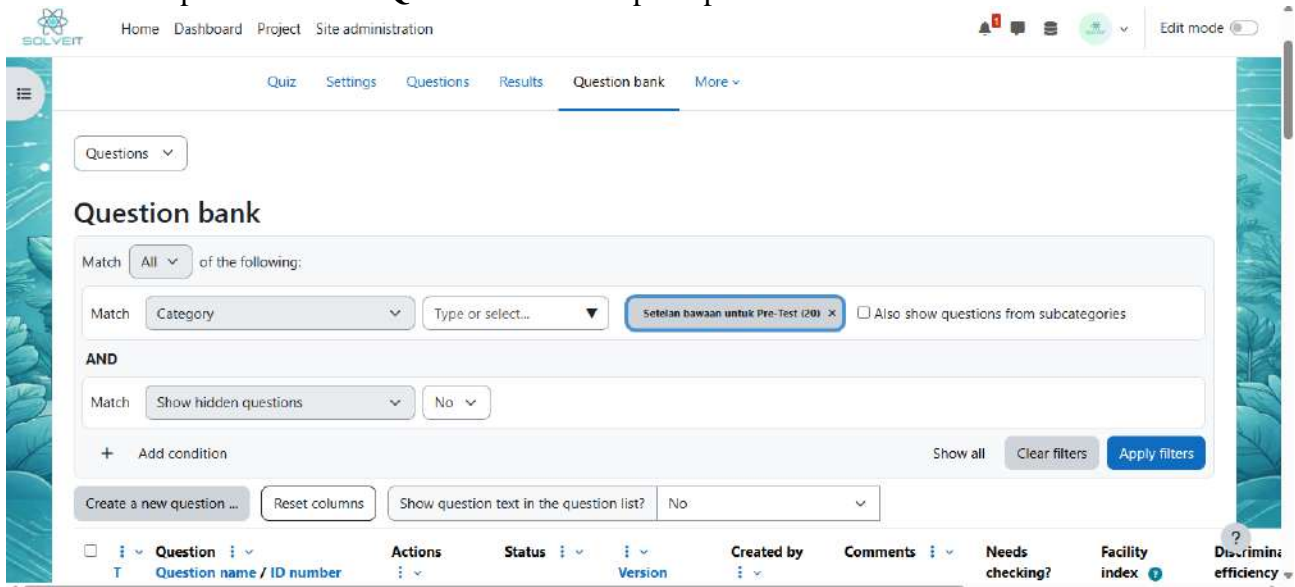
SOLVEIT

Home Dashboard Project Site administration

Edit mode

Quiz Settings Questions Results Question bank More

Questions

Question bank

Match All of the following:

Match Category Type or select... Setelan bawaan untuk Pre-Test (20) × Also show questions from subcategories

AND

Match Show hidden questions No

+ Add condition

Show all Clear filters Apply filters

Create a new question ... Reset columns Show question text in the question list? No

T Question Question name / ID number Actions Status Version Created by Comments Needs checking? Facility index Discrimina efficiency